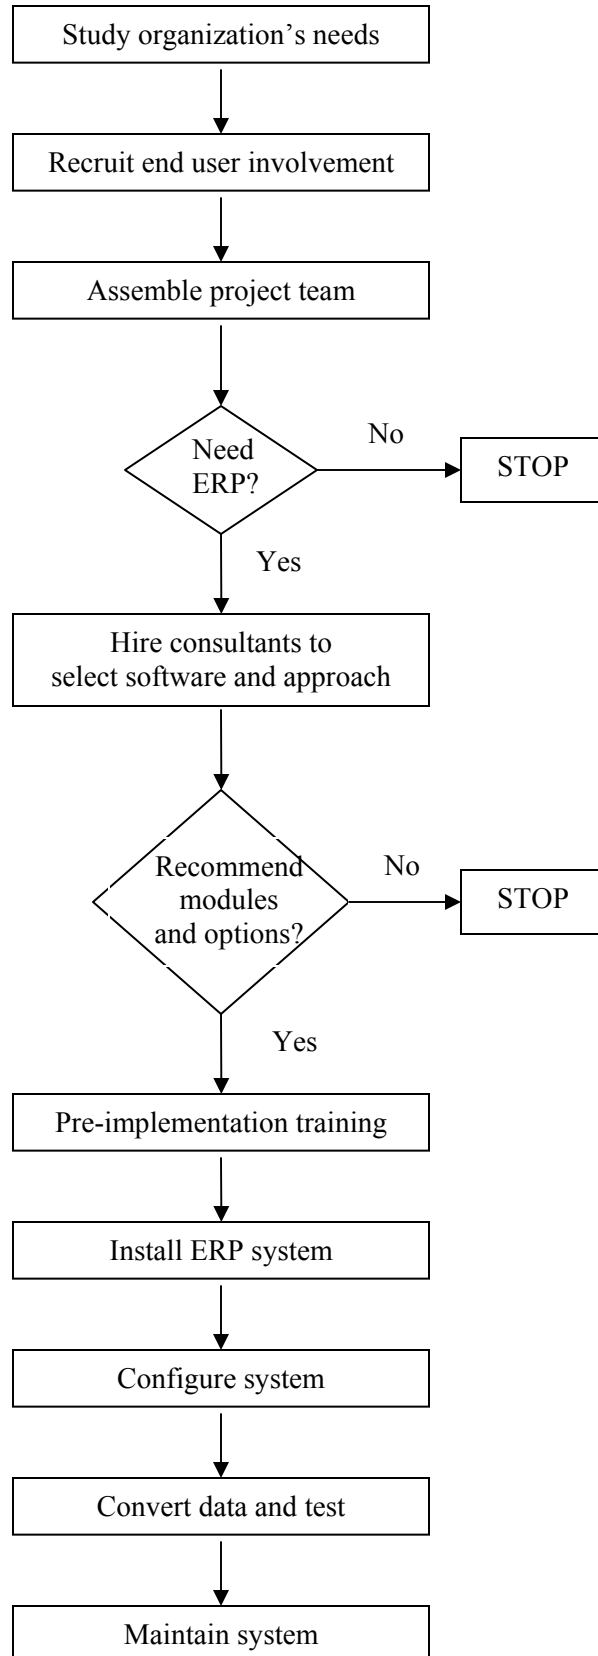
Study organization’s needs

Recruit end user involvement

Assemble project team

Need ERP?

No

STOP

Yes

Hire consultants to select software and approach

Recommend modules and options?

No

STOP

Yes

Pre-implementation training

Install ERP system

Configure system

Convert data and test

Maintain system